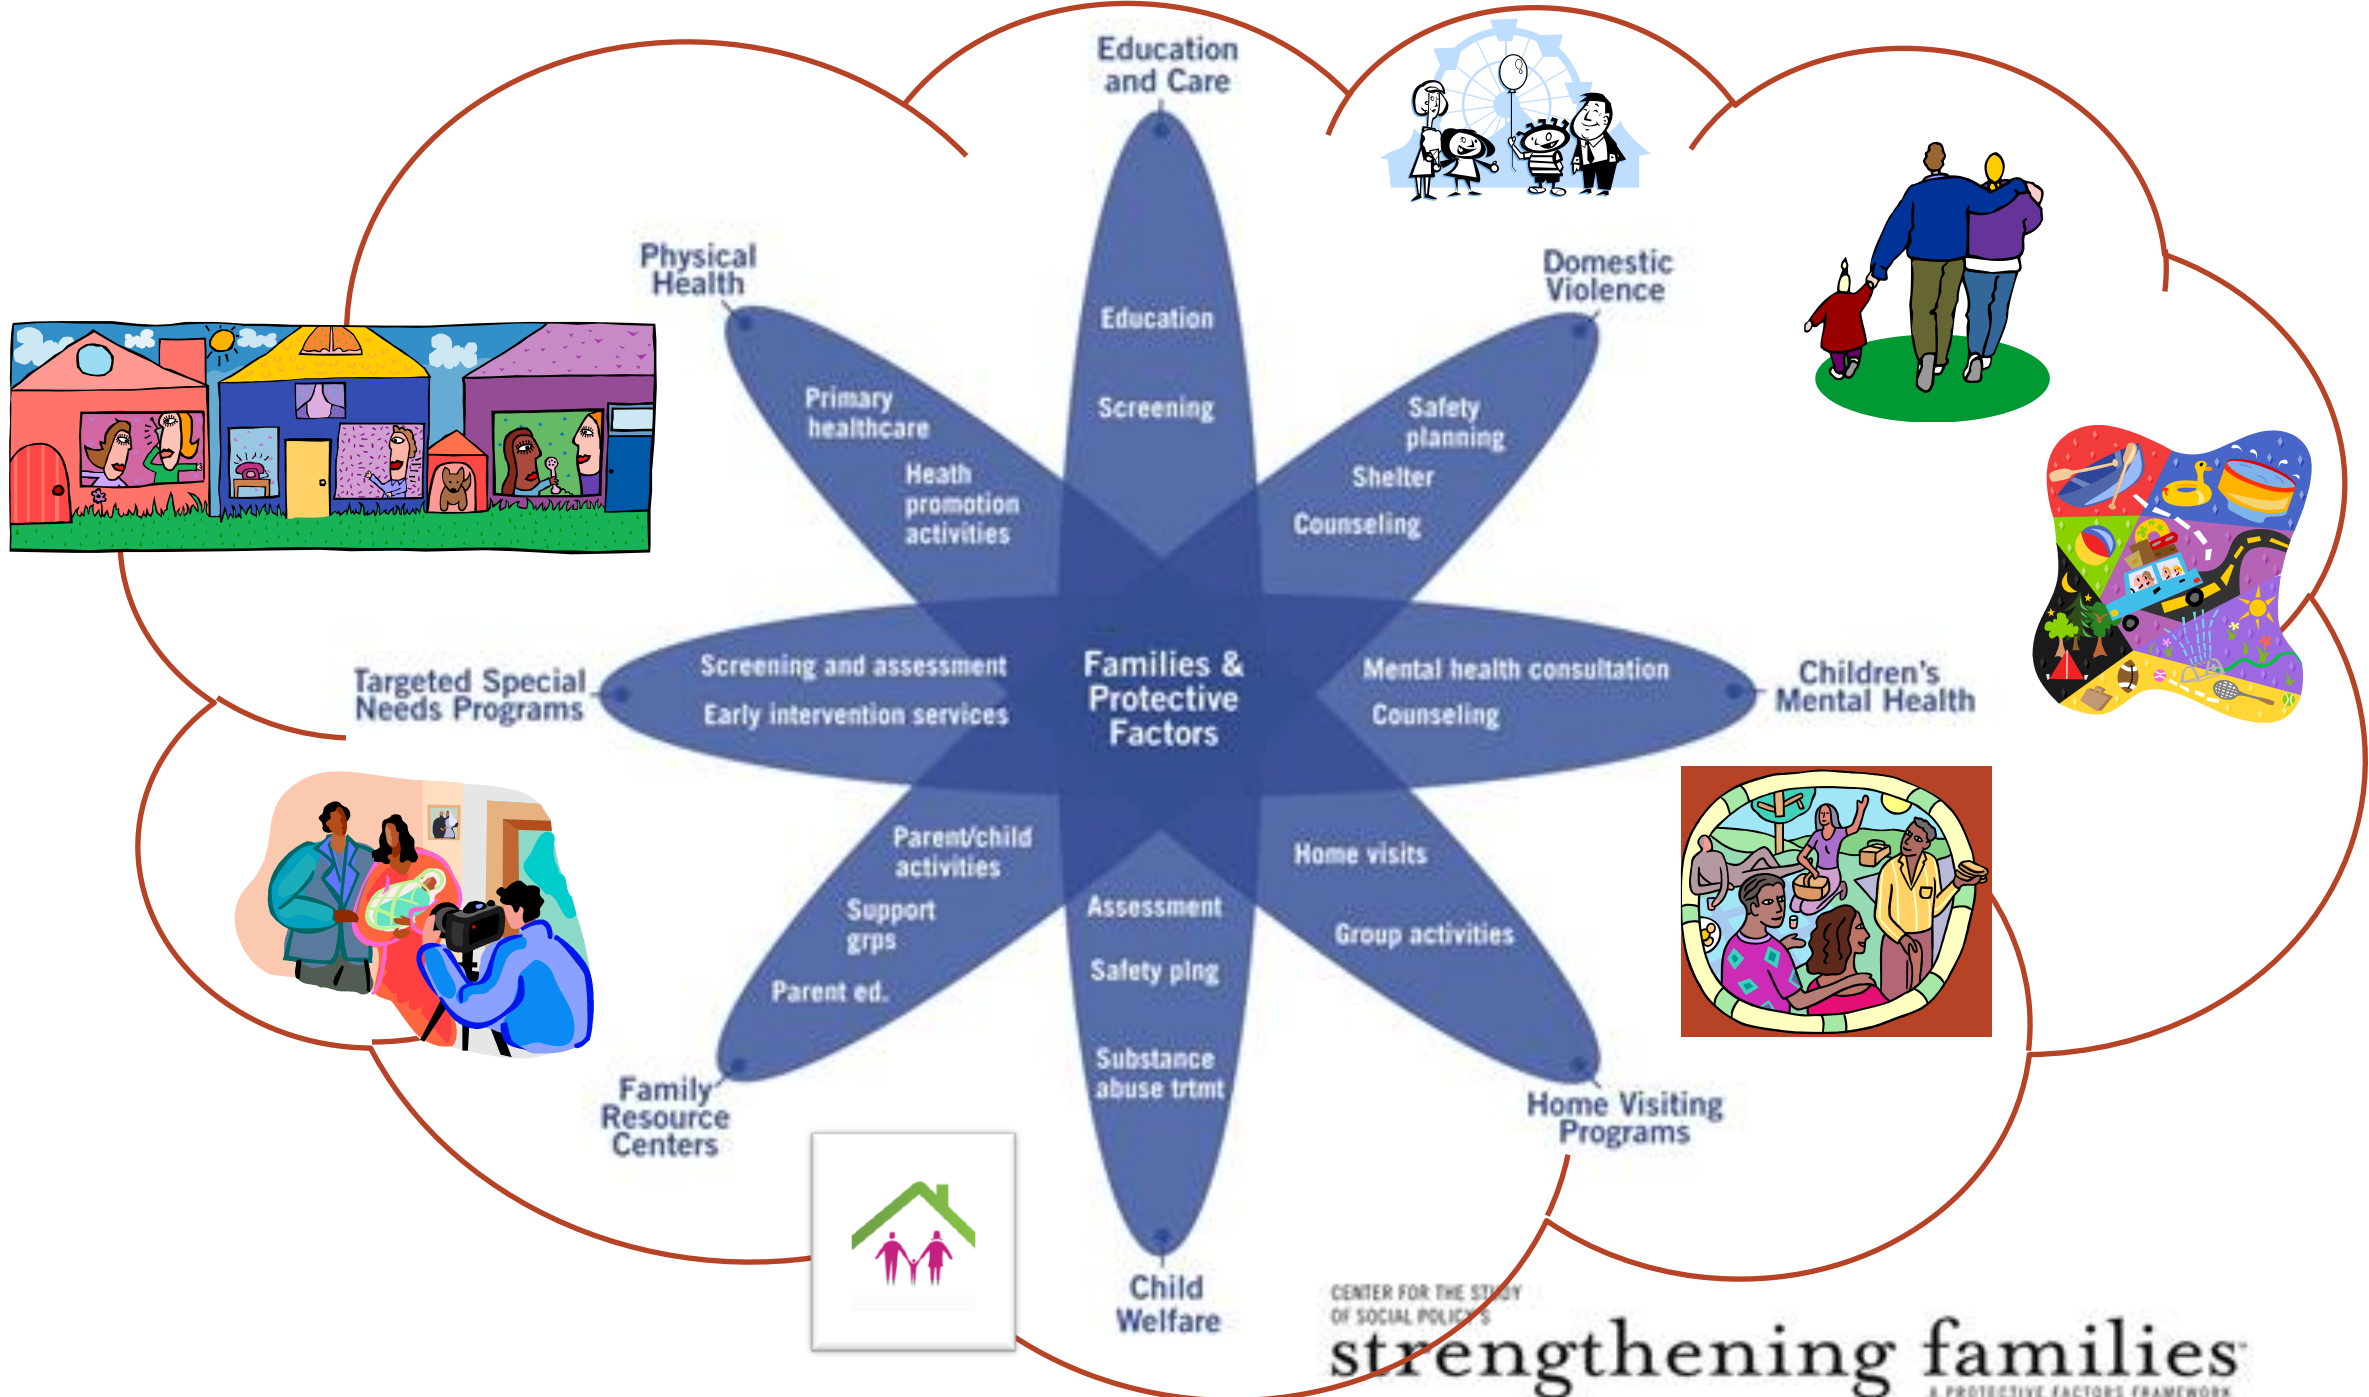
Education and Care

Physical Health

Domestic Violence

Education

Screening

Primary healthcare

Heath promotion activities

Safety planning

Shelter

Counseling

Targeted Special Needs Programs

Screening and assessment

Early intervention services

Families & Protective Factors

Mental health consultation

Counseling

Children's Mental Health

Parent/child activities

Support grps

Parent ed.

Assessment

Safety plng

Substance abuse trtmt

Home visits

Group activities

Family Resource Centers

Child Welfare

Home Visiting Programs

CENTER FOR THE STUDY OF SOCIAL POLICY'S

strengthening families

A PROTECTIVE FACTORS FRAMEWORK